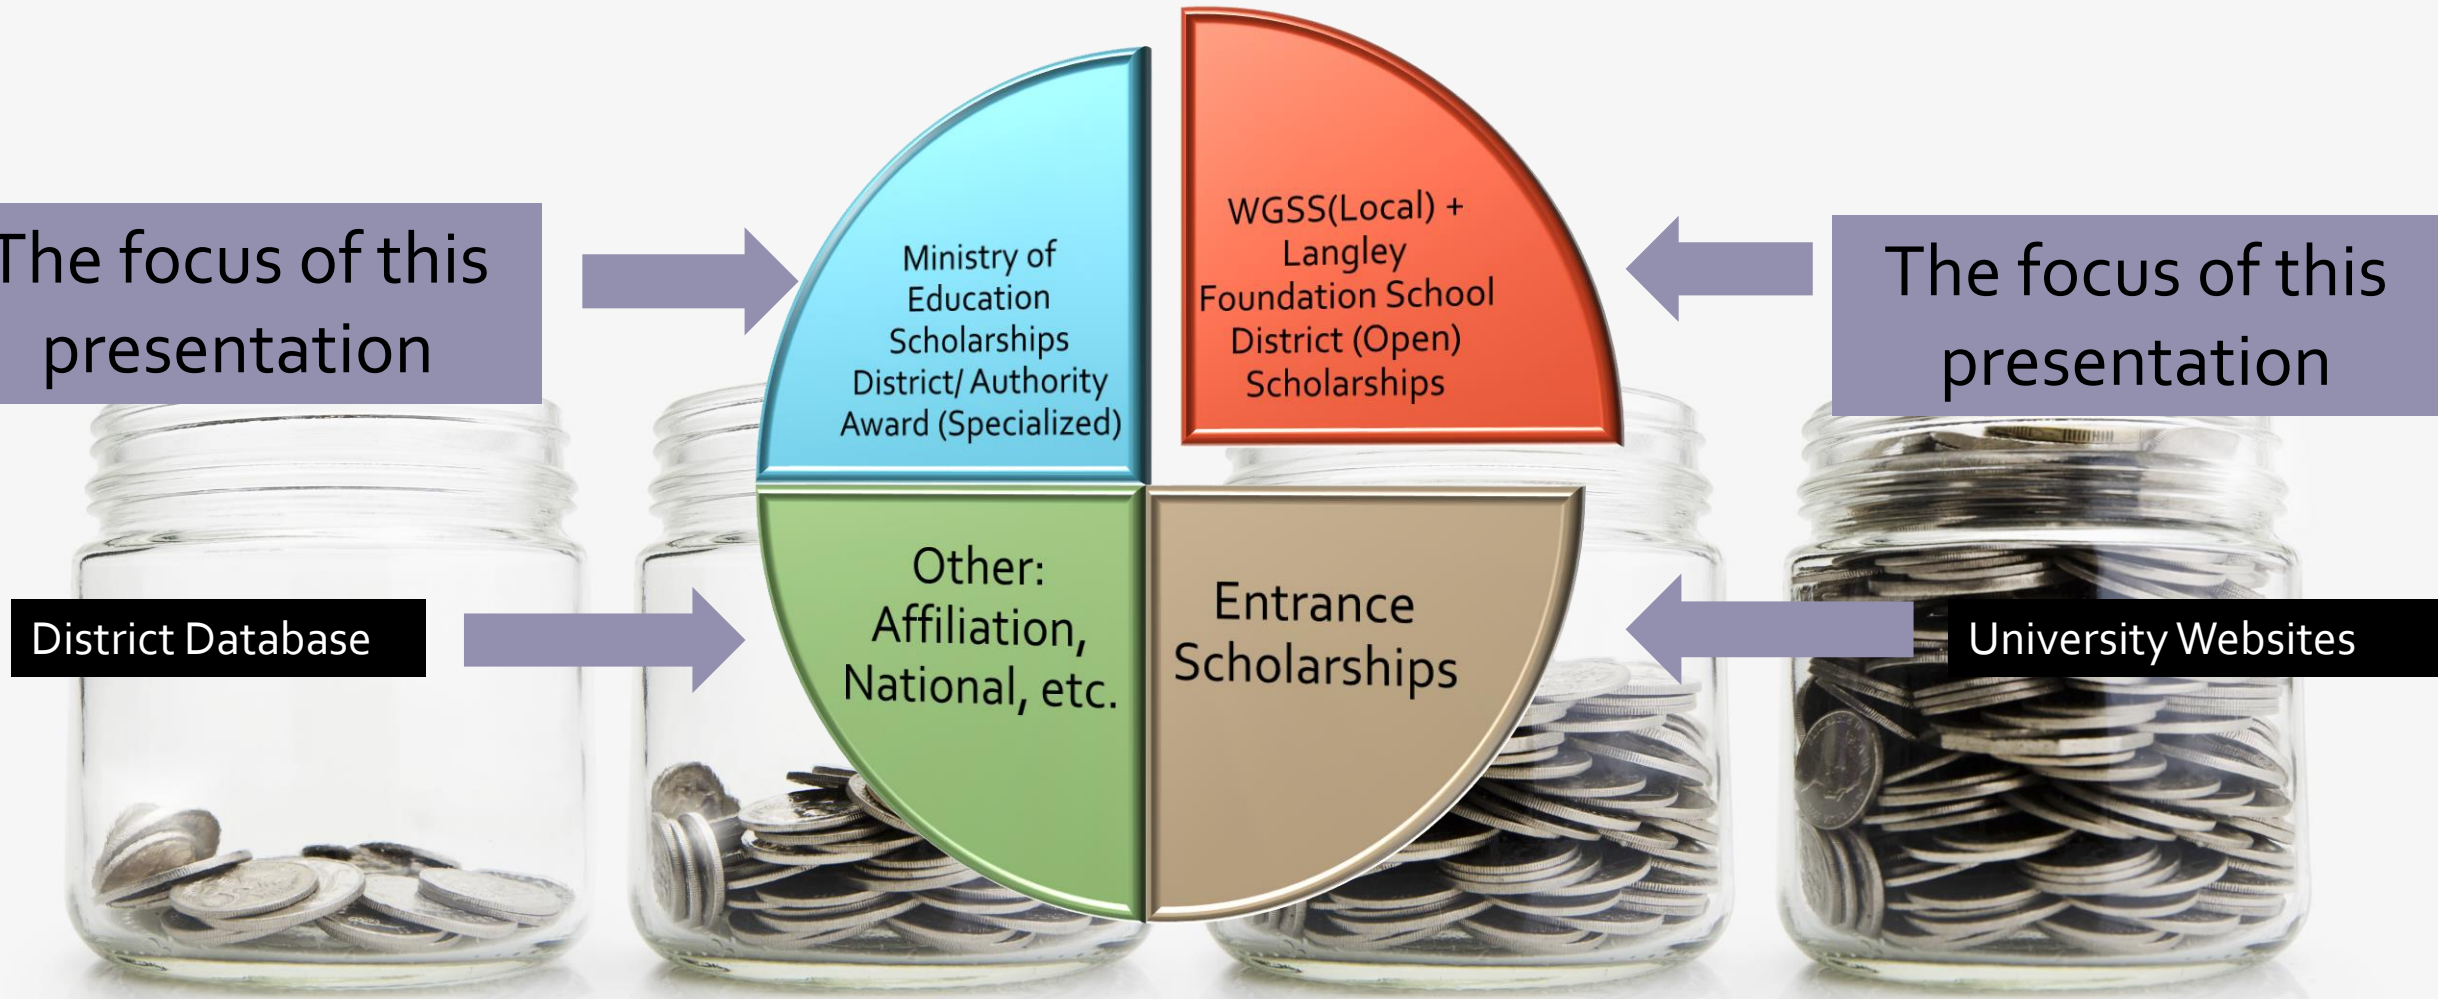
The focus of this presentation

Ministry of Education Scholarships District/ Authority Award (Specialized)

WGSS(Local) + Langley Foundation School District (Open) Scholarships

The focus of this presentation

District Database

Other: Affiliation, National, etc.

Entrance Scholarships

University Websites